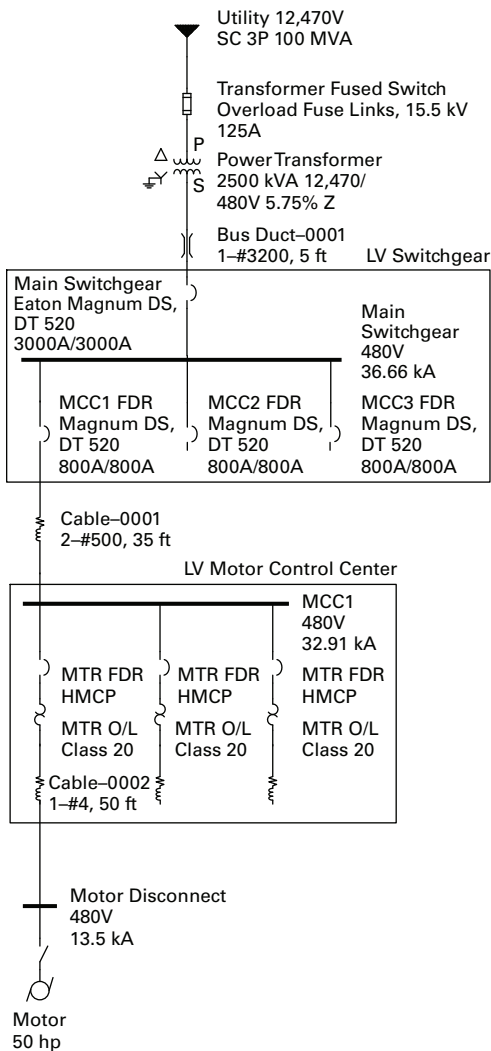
Utility 12,470V
SC 3P 100 MVA

Transformer Fused Switch
Overload Fuse Links, 15.5 kV
125A

P
S
Power Transformer
2500 kVA 12,470/
480V 5.75% Z

Bus Duct–0001
1–#3200, 5 ft

LV Switchgear

Main Switchgear
Eaton Magnum DS,
DT 520
3000A/3000A

Main
Switchgear
480V
36.66 kA

MCC1 FDR
Magnum DS,
DT 520
800A/800A

MCC2 FDR
Magnum DS,
DT 520
800A/800A

MCC3 FDR
Magnum DS,
DT 520
800A/800A

Cable–0001
2–#500, 35 ft

LV Motor Control Center

MCC1
480V
32.91 kA

MTR FDR
HMCP

MTR FDR
HMCP

MTR FDR
HMCP

MTR O/L
Class 20

MTR O/L
Class 20

MTR O/L
Class 20

Cable–0002
1–#4, 50 ft

Motor Disconnect
480V
13.5 kA

Motor
50 hp